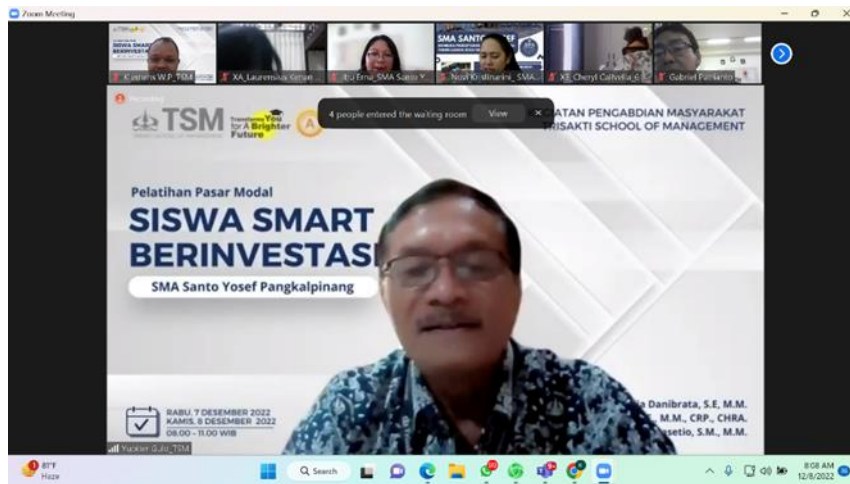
Zoom Meeting

Custavis W.P_TSM
XA_Laurensius Gerue...
Ibu Erna_SMA Santo Y...
Novi Kristinarini_SMA...
XE_Cheryl Calhvia_6...
Gabriel Parsianto

Recording

TSM
Transform You for A Brighter Future

4 people entered the waiting room
View

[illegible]ATAN PENGABDIAN MASYARAKAT
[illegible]RISAKTI SCHOOL OF MANAGEMENT

Pelatihan Pasar Modal
SISWA SMART
BERINVESTASI
SMA Santo Yosef Pangkalpinang

RABU, 7 DESEMBER 2022
KAMIS, 8 DESEMBER 2022
08.00 - 11.00 WIB

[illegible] Danibrata, S.E, M.M.
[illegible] M.M., CRP., CHRA.
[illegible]setio, S.M., M.M.

Yuckler Gulo_TSM

81°F
Haze

Search

8:08 AM
12/8/2022